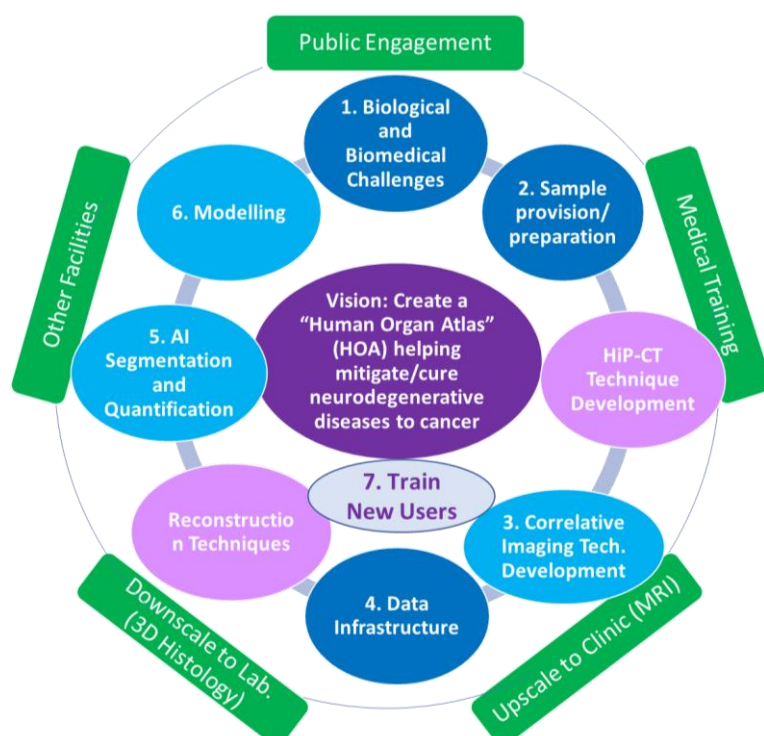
Public Engagement

1. Biological and Biomedical Challenges

2. Sample provision/ preparation

Medical Training

HiP-CT Technique Development

3. Correlative Imaging Tech. Development

Upscale to Clinic (MRI)

4. Data Infrastructure

Downscale to Lab. (3D Histology)

Reconstructio n Techniques

5. AI Segmentation and Quantification

Other Facilities

6. Modelling

Vision: Create a "Human Organ Atlas" (HOA) helping mitigate/cure neurodegenerative diseases to cancer

7. Train New Users